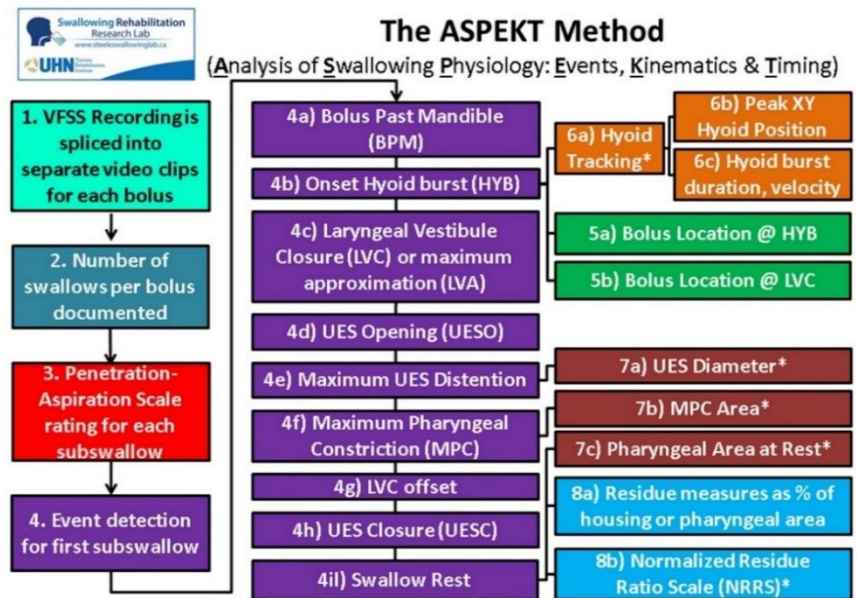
Swallowing Rehabilitation Research Lab
www.steeleswallowinglab.ca
UHN Toronto Rehabilitation Institute

The ASPEKT Method
(Analysis of Swallowing Physiology: Events, Kinematics & Timing)

1. VFSS Recording is spliced into separate video clips for each bolus

2. Number of swallows per bolus documented

3. Penetration-Aspiration Scale rating for each subswallow

4. Event detection for first subswallow

4a) Bolus Past Mandible (BPM)

4b) Onset Hyoid burst (HYB)

4c) Laryngeal Vestibule Closure (LVC) or maximum approximation (LVA)

4d) UES Opening (UESO)

4e) Maximum UES Distention

4f) Maximum Pharyngeal Constriction (MPC)

4g) LVC offset

4h) UES Closure (UESC)

4il) Swallow Rest

6a) Hyoid Tracking*

6b) Peak XY Hyoid Position

6c) Hyoid burst duration, velocity

5a) Bolus Location @ HYB

5b) Bolus Location @ LVC

7a) UES Diameter*

7b) MPC Area*

7c) Pharyngeal Area at Rest*

8a) Residue measures as % of housing or pharyngeal area

8b) Normalized Residue Ratio Scale (NRRS)*